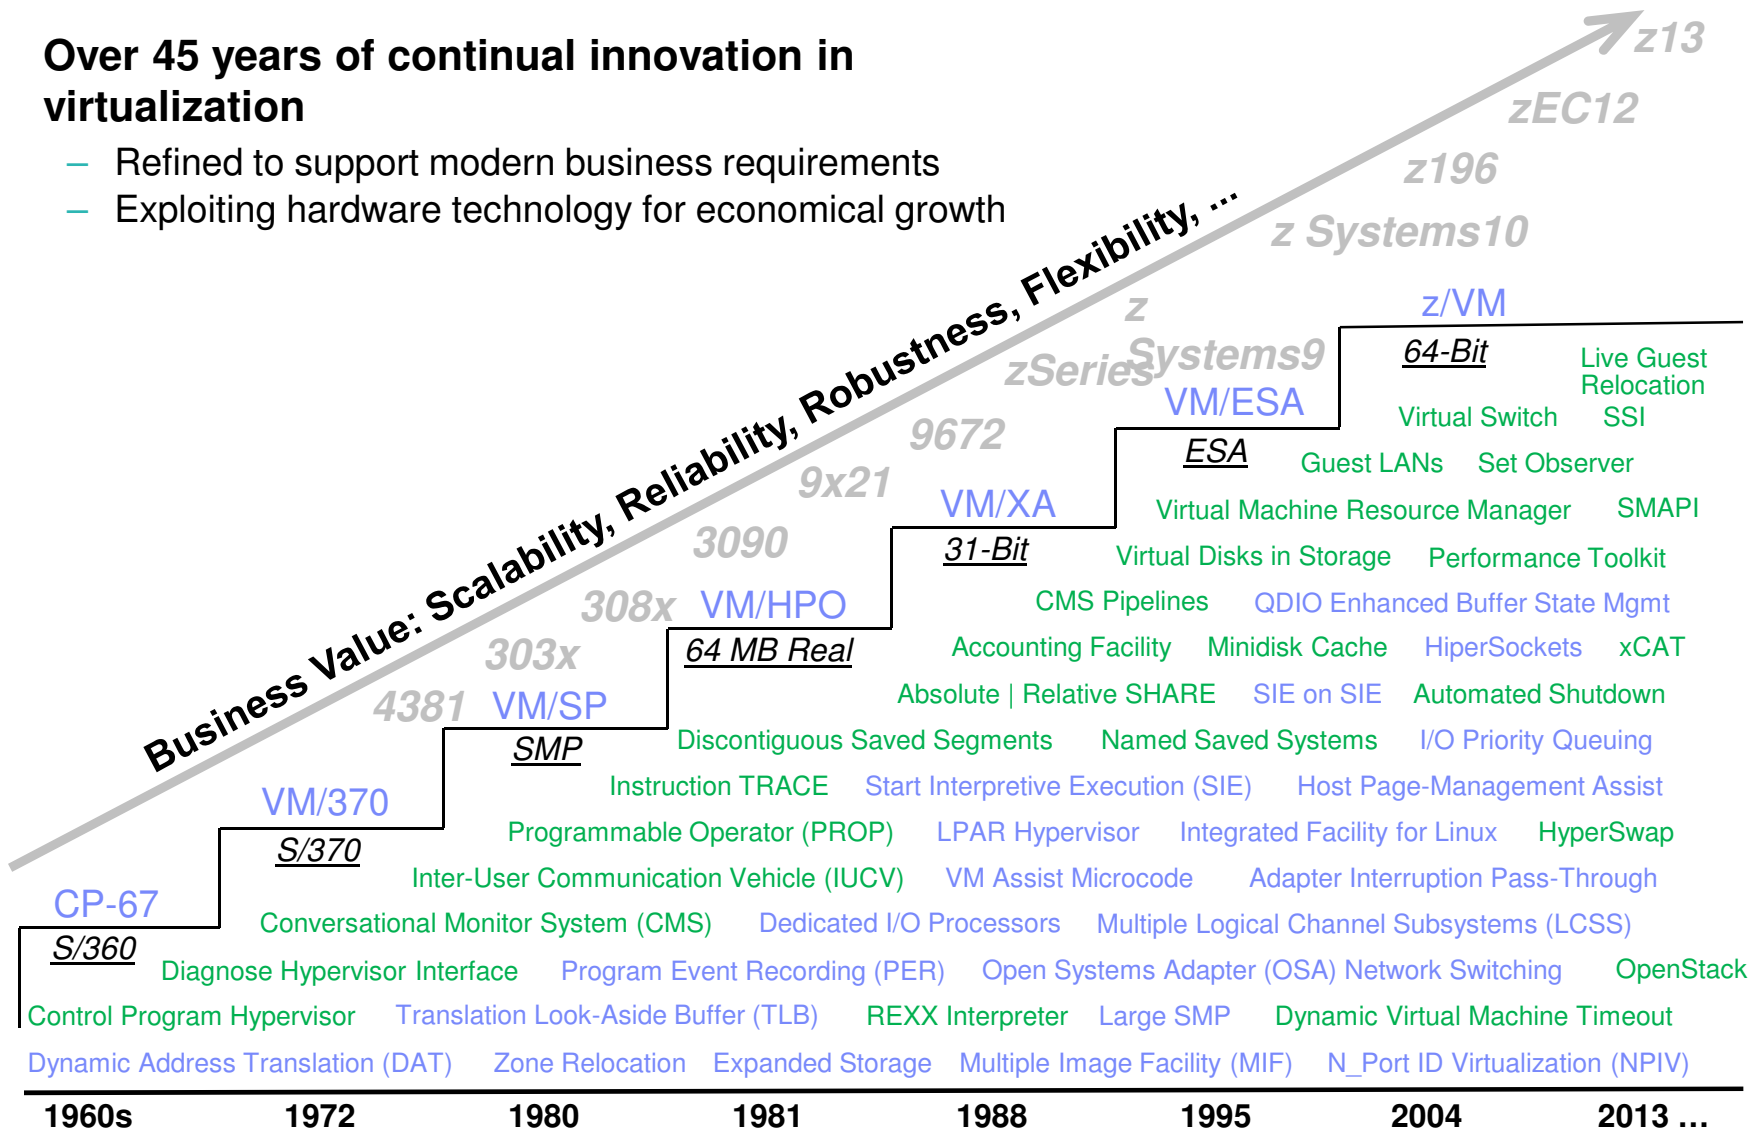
Over 45 years of continual innovation in virtualization

– Refined to support modern business requirements
– Exploiting hardware technology for economical growth

z13
zEC12
z196
z Systems10
z Systems9
zSeries
9672
9x21
3090
308x
303x
4381

Business Value: Scalability, Reliability, Robustness, Flexibility, ...

CP-67
S/360
VM/370
S/370
VM/SP
SMP
VM/HPO
64 MB Real
VM/XA
31-Bit
VM/ESA
ESA
z/VM
64-Bit

Live Guest Relocation
Virtual Switch SSI
Guest LANs Set Observer
Virtual Machine Resource Manager SMAPI
Virtual Disks in Storage Performance Toolkit
CMS Pipelines QDIO Enhanced Buffer State Mgmt
Accounting Facility Minidisk Cache HiperSockets xCAT
Absolute | Relative SHARE SIE on SIE Automated Shutdown
Discontiguous Saved Segments Named Saved Systems I/O Priority Queuing
Instruction TRACE Start Interpretive Execution (SIE) Host Page-Management Assist
Programmable Operator (PROP) LPAR Hypervisor Integrated Facility for Linux HyperSwap
Inter-User Communication Vehicle (IUCV) VM Assist Microcode Adapter Interruption Pass-Through
Conversational Monitor System (CMS) Dedicated I/O Processors Multiple Logical Channel Subsystems (LCSS)
Diagnose Hypervisor Interface Program Event Recording (PER) Open Systems Adapter (OSA) Network Switching OpenStack
Control Program Hypervisor Translation Look-Aside Buffer (TLB) REXX Interpreter Large SMP Dynamic Virtual Machine Timeout
Dynamic Address Translation (DAT) Zone Relocation Expanded Storage Multiple Image Facility (MIF) N_Port ID Virtualization (NPIV)

1960s 1972 1980 1981 1988 1995 2004 2013 …